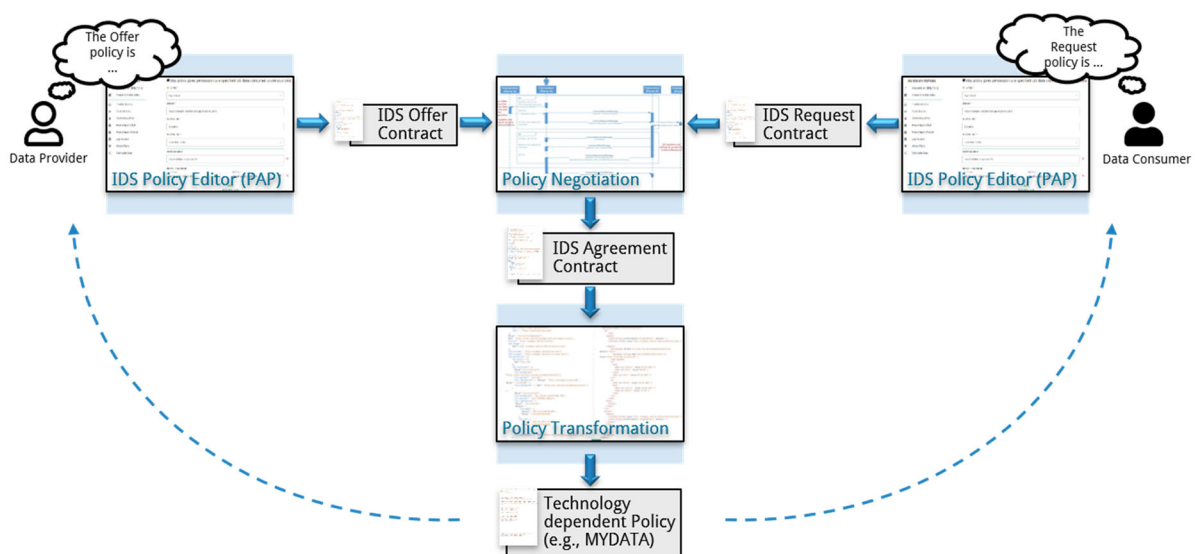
The Offer policy is ...

Data Provider

IDS Policy Editor (PAP)

IDS Offer Contract

Policy Negotiation

IDS Request Contract

The Request policy is ...

Data Consumer

IDS Policy Editor (PAP)

IDS Agreement Contract

Policy Transformation

Technology dependent Policy (e.g., MYDATA)